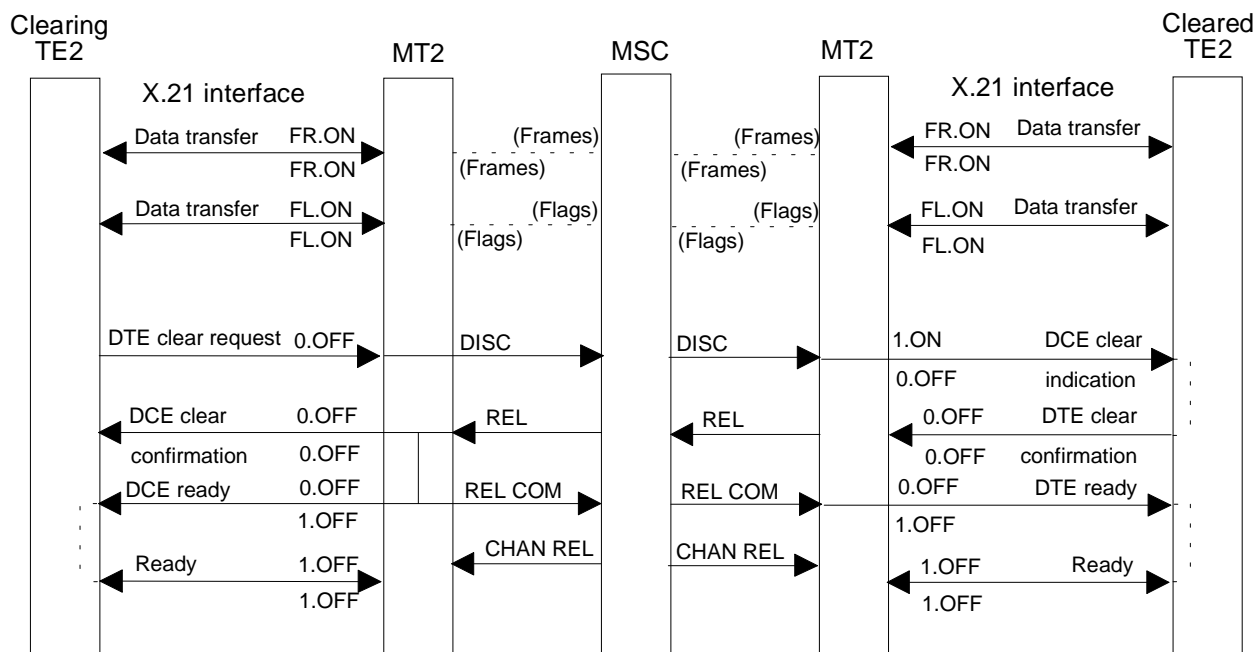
Clearing TE2

MT2

MSC

MT2

Cleared TE2

X.21 interface

X.21 interface

Data transfer FR.ON
FR.ON

(Frames)
(Frames)

(Frames)
(Frames)

FR.ON Data transfer
FR.ON

Data transfer FL.ON
FL.ON

(Flags)
(Flags)

(Flags)
(Flags)

FL.ON Data transfer
FL.ON

DTE clear request 0.OFF

DISC

DISC

1.ON DCE clear
0.OFF indication

DCE clear 0.OFF
confirmation 0.OFF

REL

REL

0.OFF DTE clear
0.OFF confirmation

DCE ready 0.OFF
1.OFF

REL COM

REL COM

0.OFF DTE ready
1.OFF

Ready 1.OFF
1.OFF

CHAN REL

CHAN REL

1.OFF Ready
1.OFF